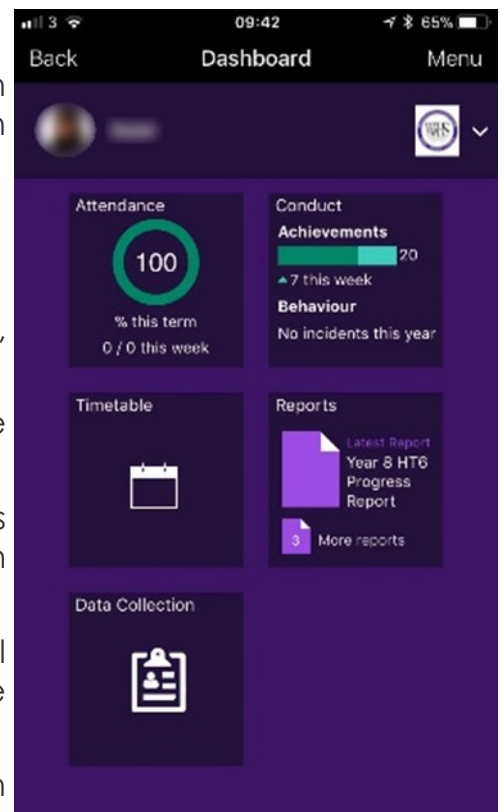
3 09:42 65%
Back Dashboard Menu

Attendance
100
% this term
0 / 0 this week

Conduct
Achievements
20
▲7 this week
Behaviour
No incidents this year

Timetable

Reports
Latest Report
Year 8 HT6 Progress Report
3 More reports

Data Collection